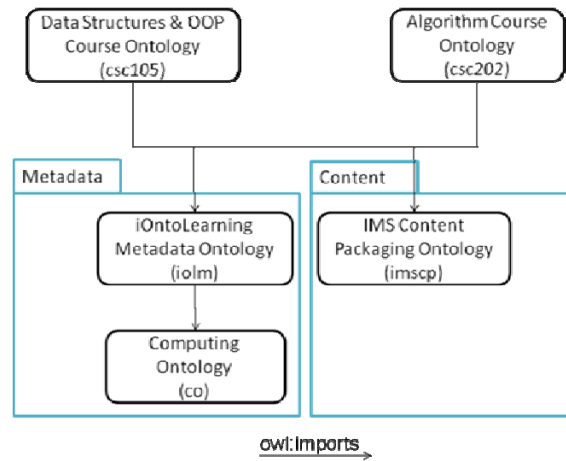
Data Structures & OOP Course Ontology (csc105)

Algorithm Course Ontology (csc202)

Metadata

iOntoLearning Metadata Ontology (iolm)

Computing Ontology (co)

Content

IMS Content Packaging Ontology (imscp)

owl:imports